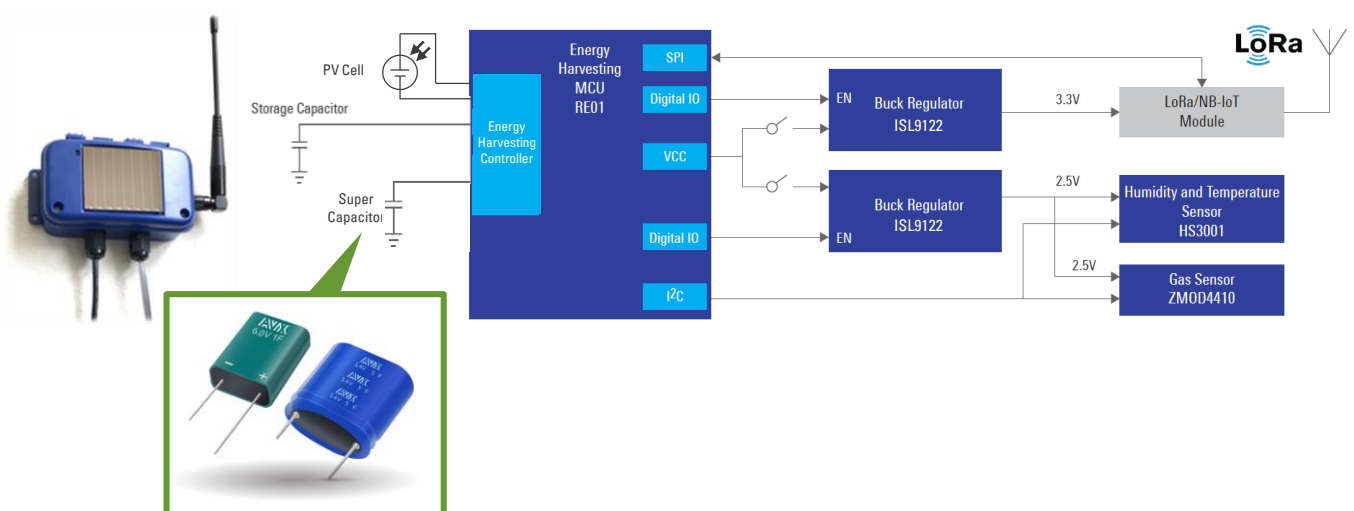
PV Cell

Storage Capacitor

Super Capacitor

Energy Harvesting MCU RE01

Energy Harvesting Controller

SPI

Digital IO

VCC

Digital IO

$I^2C$

EN

Buck Regulator ISL9122

EN

Buck Regulator ISL9122

3.3V

2.5V

2.5V

LoRa

LoRa/NB-IoT Module

Humidity and Temperature Sensor HS3001

Gas Sensor ZMOD4410

AVX 6.0V 1F

AVX